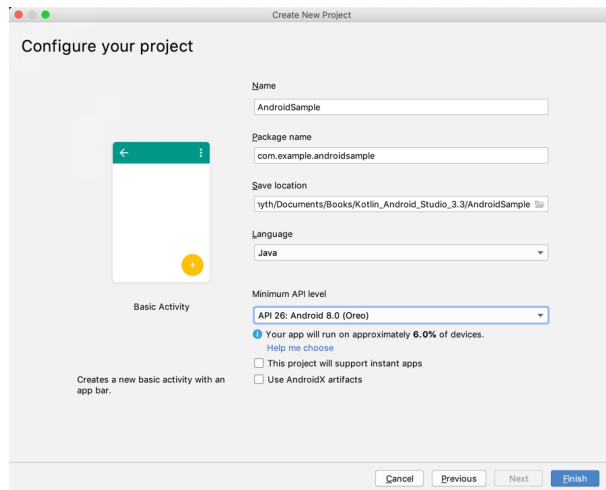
Create New Project

Configure your project

Basic Activity

Creates a new basic activity with an app bar.

Name
AndroidSample

Package name
com.example.androidsample

Save location
nyth/Documents/Books/Kotlin_Android_Studio_3.3/AndroidSample

Language
Java

Minimum API level
API 26: Android 8.0 (Oreo)

Your app will run on approximately 6.0% of devices.
Help me choose

This project will support instant apps

Use AndroidX artifacts

Cancel Previous Next Finish